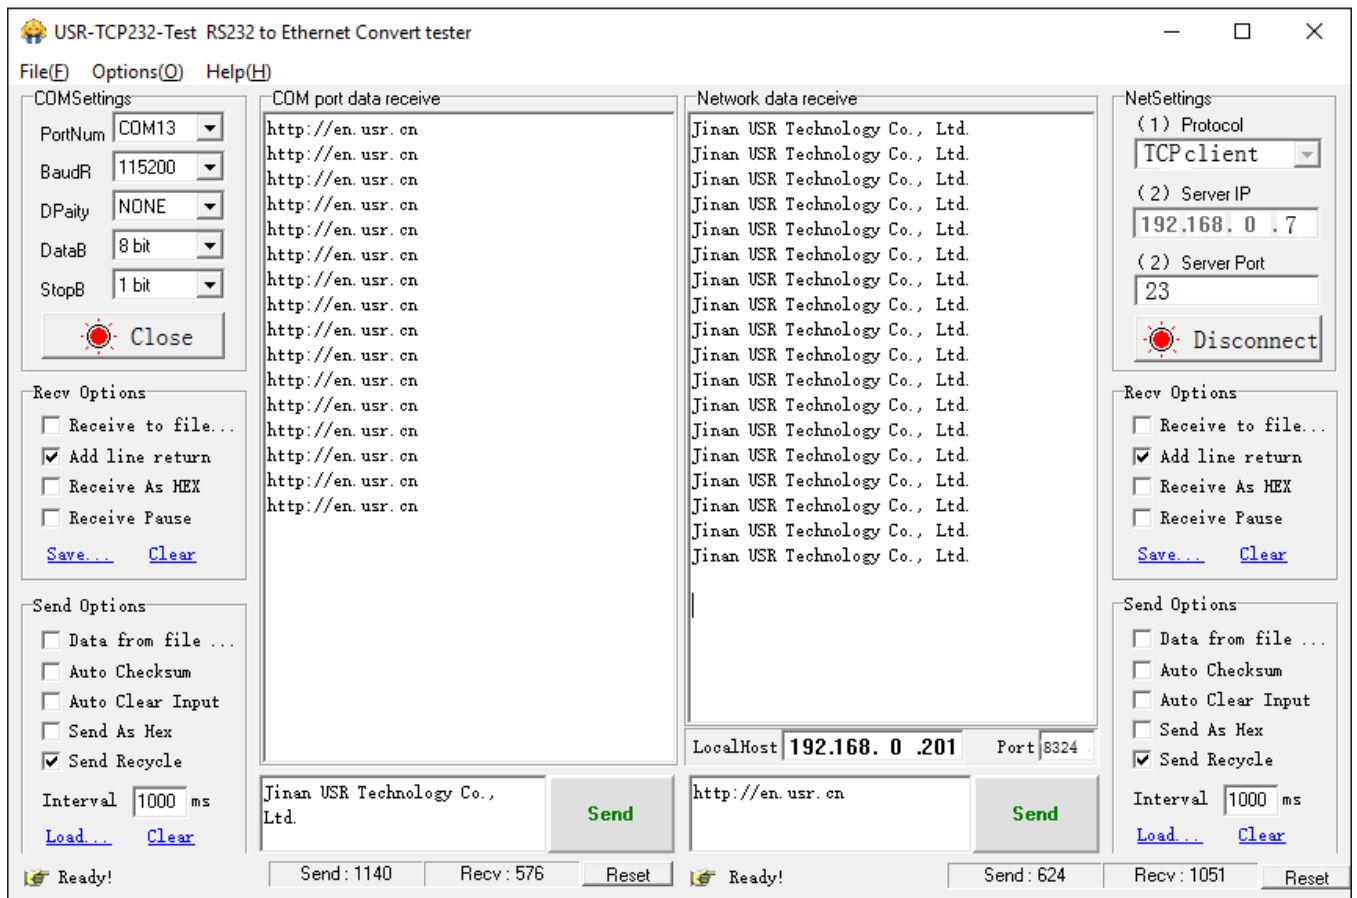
USR-TCP232-Test RS232 to Ethernet Convert tester

File(F) Options(O) Help(H)

COMSettings
PortNum COM13
BaudR 115200
DPaity NONE
DataB 8 bit
StopB 1 bit
Close

Recv Options
Receive to file...
Add line return
Receive As HEX
Receive Pause
Save... Clear

Send Options
Data from file ...
Auto Checksum
Auto Clear Input
Send As Hex
Send Recycle
Interval 1000 ms
Load... Clear

COM port data receive
http://en.usr.cn
http://en.usr.cn
http://en.usr.cn
http://en.usr.cn
http://en.usr.cn
http://en.usr.cn
http://en.usr.cn
http://en.usr.cn
http://en.usr.cn
http://en.usr.cn
http://en.usr.cn
http://en.usr.cn
http://en.usr.cn
http://en.usr.cn
http://en.usr.cn
http://en.usr.cn

Jinan USR Technology Co., Ltd.
Send

Network data receive
Jinan USR Technology Co., Ltd.
Jinan USR Technology Co., Ltd.
Jinan USR Technology Co., Ltd.
Jinan USR Technology Co., Ltd.
Jinan USR Technology Co., Ltd.
Jinan USR Technology Co., Ltd.
Jinan USR Technology Co., Ltd.
Jinan USR Technology Co., Ltd.
Jinan USR Technology Co., Ltd.
Jinan USR Technology Co., Ltd.
Jinan USR Technology Co., Ltd.
Jinan USR Technology Co., Ltd.
Jinan USR Technology Co., Ltd.
Jinan USR Technology Co., Ltd.
Jinan USR Technology Co., Ltd.
Jinan USR Technology Co., Ltd.
Jinan USR Technology Co., Ltd.
Jinan USR Technology Co., Ltd.

LocalHost 192.168. 0 .201 Port 8324

http://en.usr.cn
Send

NetSettings
(1) Protocol
TCP client
(2) Server IP
192.168. 0 .7
(2) Server Port
23
Disconnect

Recv Options
Receive to file...
Add line return
Receive As HEX
Receive Pause
Save... Clear

Send Options
Data from file ...
Auto Checksum
Auto Clear Input
Send As Hex
Send Recycle
Interval 1000 ms
Load... Clear

Ready! Send : 1140 Recv : 576 Reset Ready! Send : 624 Recv : 1051 Reset